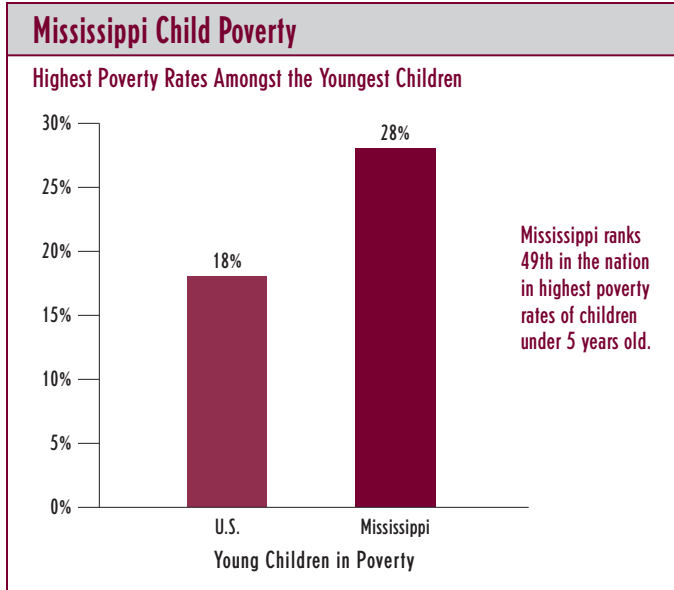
Mississippi Child Poverty

Highest Poverty Rates Amongst the Youngest Children

30%
25%
20%
15%
10%
5%
0%

18%
28%

U.S.
Mississippi

Young Children in Poverty

Mississippi ranks 49th in the nation in highest poverty rates of children under 5 years old.